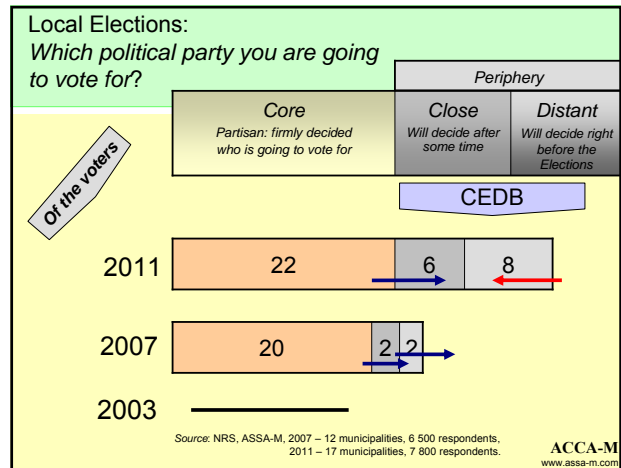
Local Elections:
*Which political party you are going to vote for*?

| | Core | Periphery: Close | Periphery: Distant |
|---|---|---|---|
| | Partisan: firmly decided who is going to vote for | Will decide after some time | Will decide right before the Elections |

Of the voters

CEDB

2011 22 6 8

2007 20 2 2

2003

*Source*: NRS, ASSA-M, 2007 – 12 municipalities, 6 500 respondents, 2011 – 17 municipalities, 7 800 respondents.

ACCA-M
www.assa-m.com